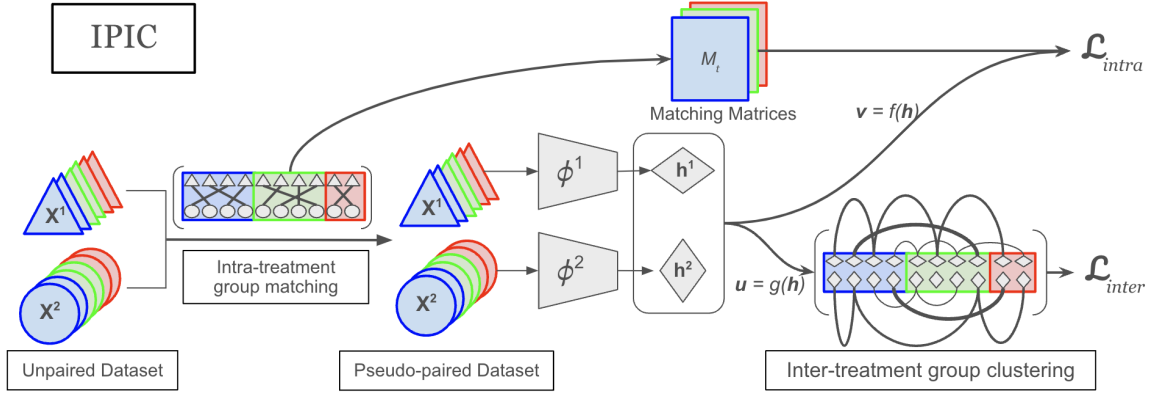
IPIC

$M_t$

Matching Matrices

$\mathcal{L}_{intra}$

$\boldsymbol{v} = f(\boldsymbol{h})$

$X^1$

$X^2$

$X^1$

$X^2$

$\phi^1$

$\phi^2$

$h^1$

$h^2$

Intra-treatment group matching

$\boldsymbol{u} = g(\boldsymbol{h})$

$\mathcal{L}_{inter}$

Unpaired Dataset

Pseudo-paired Dataset

Inter-treatment group clustering